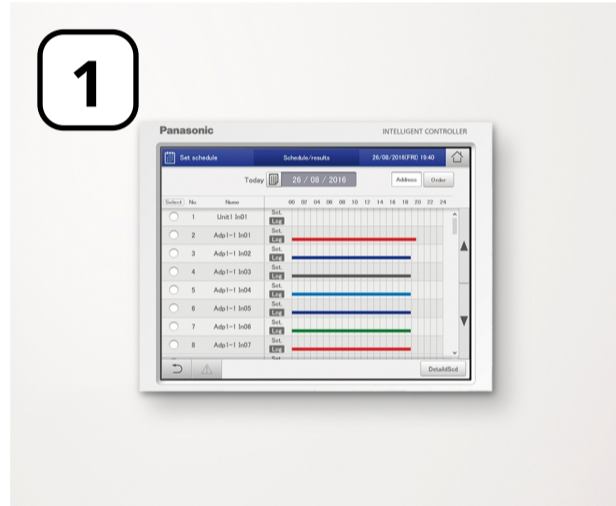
1

Panasonic

INTELLIGENT CONTROLLER

Set schedule

Schedule/results

26/08/2016(FRI) 19:40

Today 26 / 08 / 2016

Address

Order

| Select | No. | Name | | 00 02 04 06 08 10 12 14 16 18 20 22 24 |
|---|---|---|---|---|
| | 1 | Unit1 In01 | Set. Log | |
| | 2 | Adp1-1 In01 | Set. Log | |
| | 3 | Adp1-1 In02 | Set. Log | |
| | 4 | Adp1-1 In03 | Set. Log | |
| | 5 | Adp1-1 In04 | Set. Log | |
| | 6 | Adp1-1 In05 | Set. Log | |
| | 7 | Adp1-1 In06 | Set. Log | |
| | 8 | Adp1-1 In07 | Set. Log | |

DetailedScd